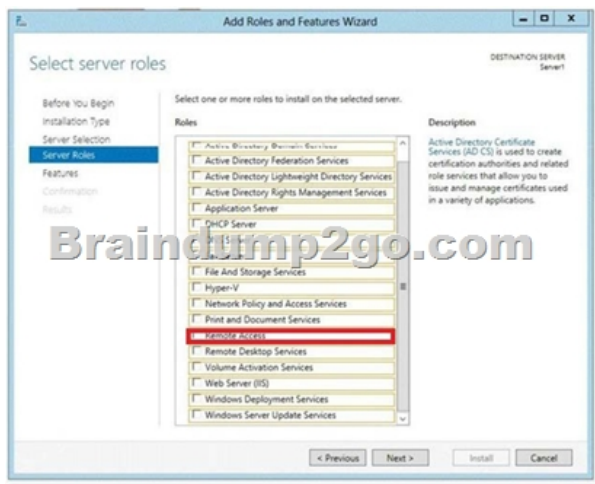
Add Roles and Features Wizard

Select server roles

DESTINATION SERVER
Server1

Before You Begin
Installation Type
Server Selection
Server Roles
Features
Confirmation
Results

Select one or more roles to install on the selected server.

Roles

Active Directory Domain Services
Active Directory Federation Services
Active Directory Lightweight Directory Services
Active Directory Rights Management Services
Application Server
DHCP Server
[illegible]
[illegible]
File And Storage Services
Hyper-V
Network Policy and Access Services
Print and Document Services
Remote Access
Remote Desktop Services
Volume Activation Services
Web Server (IIS)
Windows Deployment Services
Windows Server Update Services

Description

Active Directory Certificate Services (AD CS) is used to create certification authorities and related role services that allow you to issue and manage certificates used in a variety of applications.

Braindump2go.com

< Previous
Next >
Install
Cancel